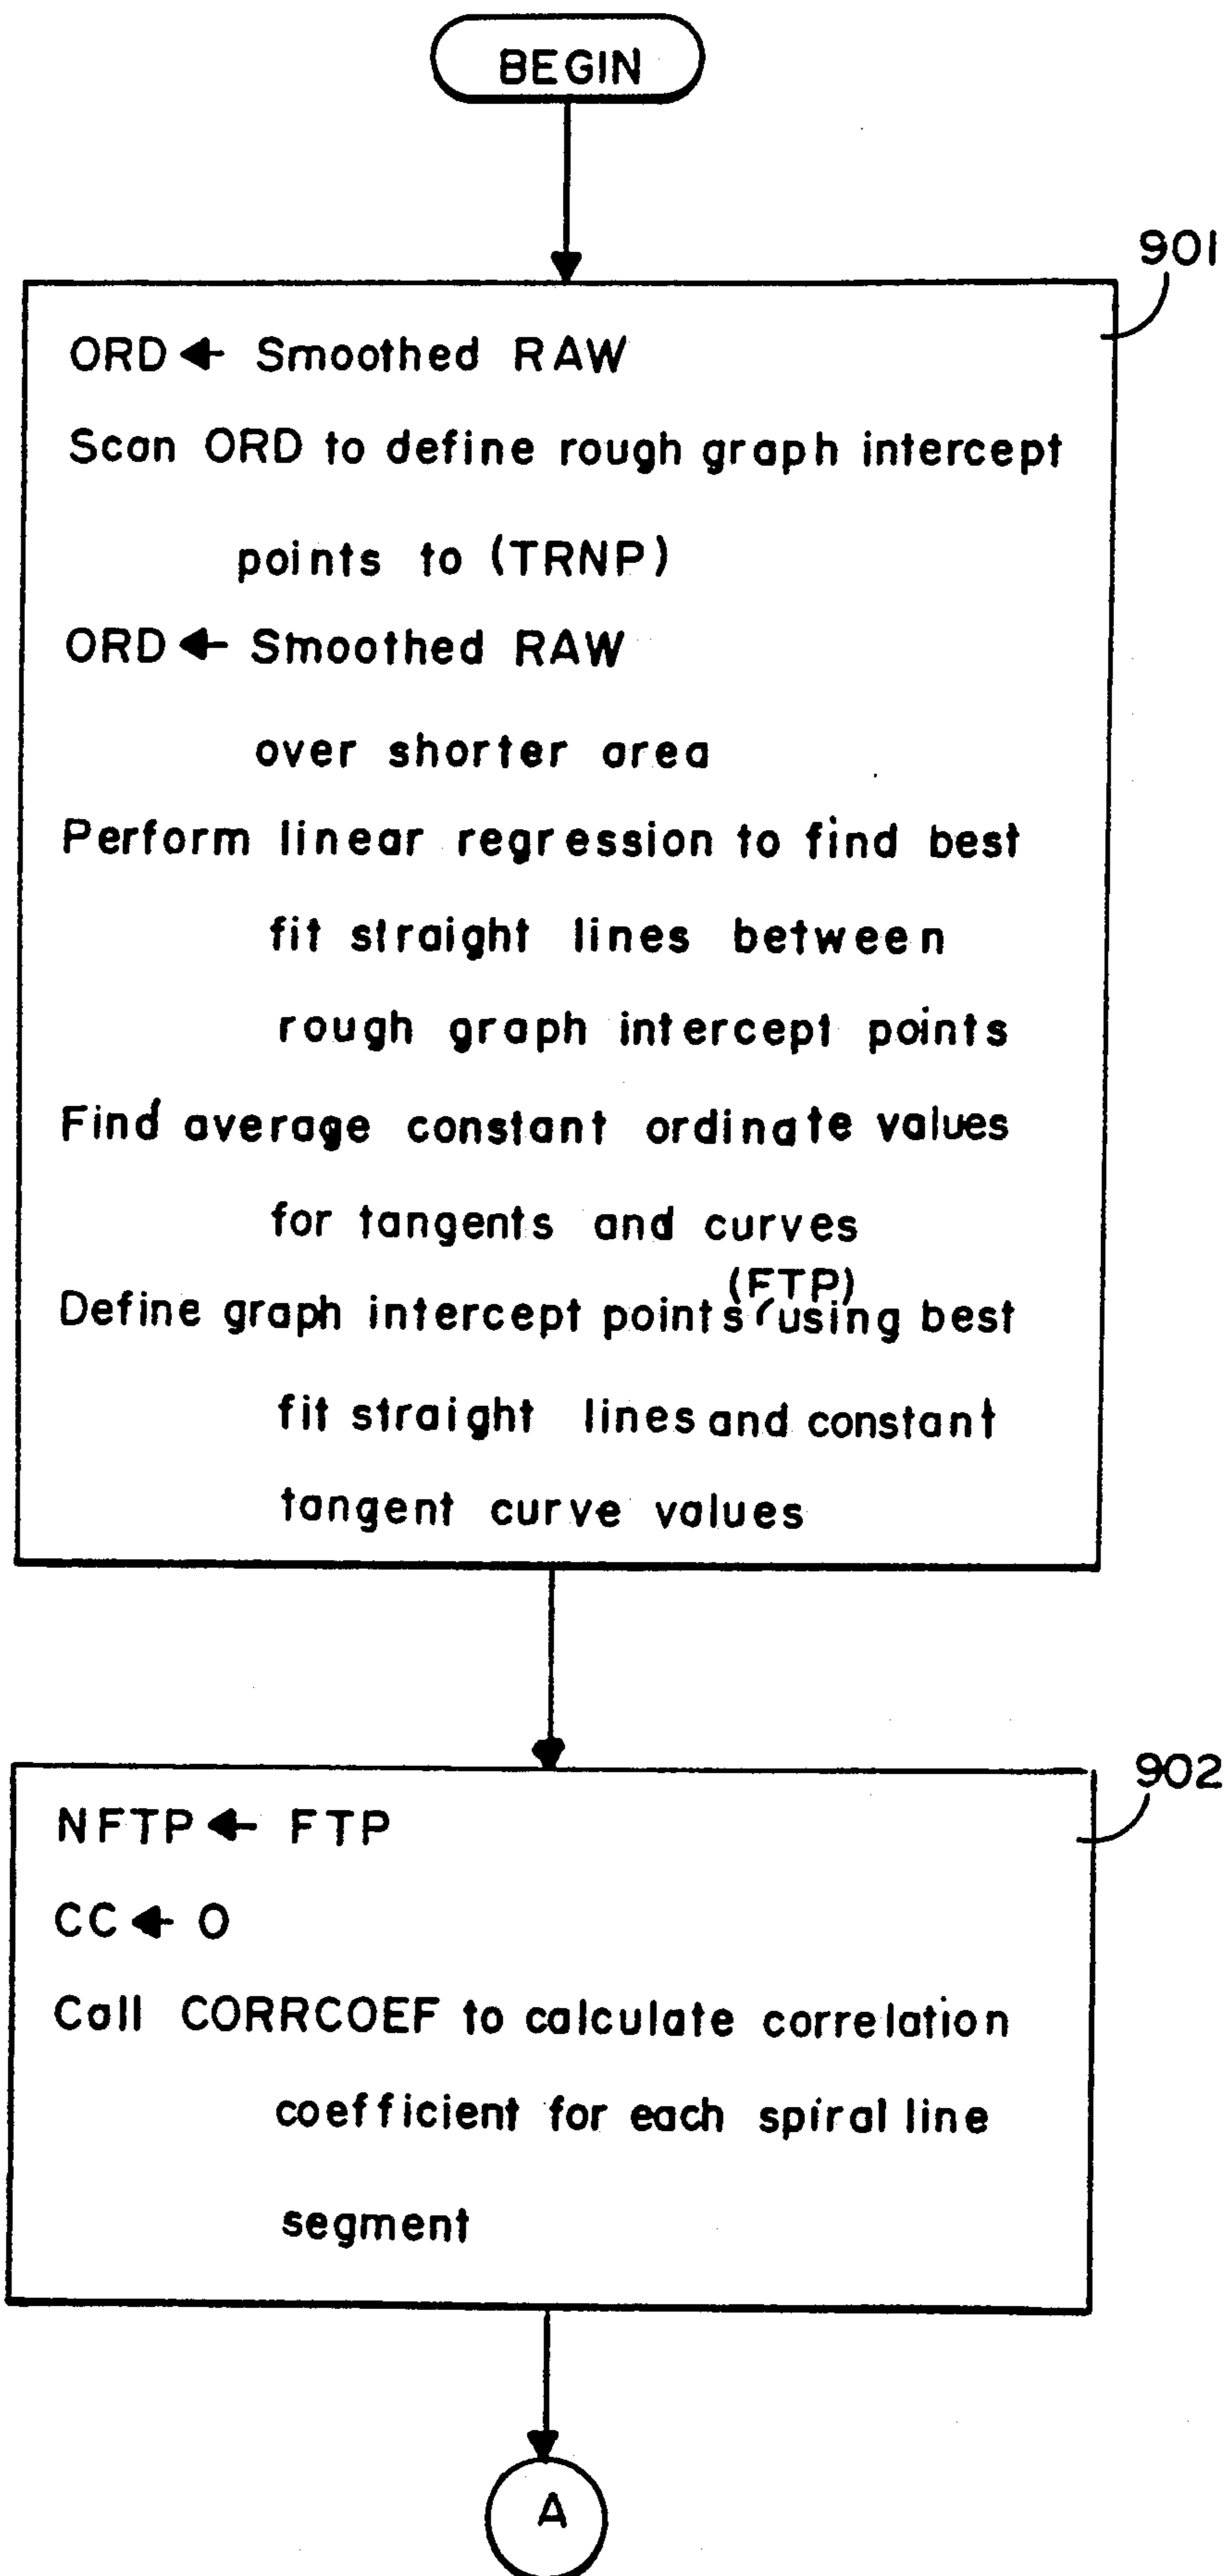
BEGIN

901

ORD ← Smoothed RAW

Scan ORD to define rough graph intercept points to (TRNP)

ORD ← Smoothed RAW over shorter area

Perform linear regression to find best fit straight lines between rough graph intercept points

Find average constant ordinate values for tangents and curves

Define graph intercept points (FTP) using best fit straight lines and constant tangent curve values

902

NFTP ← FTP

CC ← 0

Call CORRCOEF to calculate correlation coefficient for each spiral line segment

A